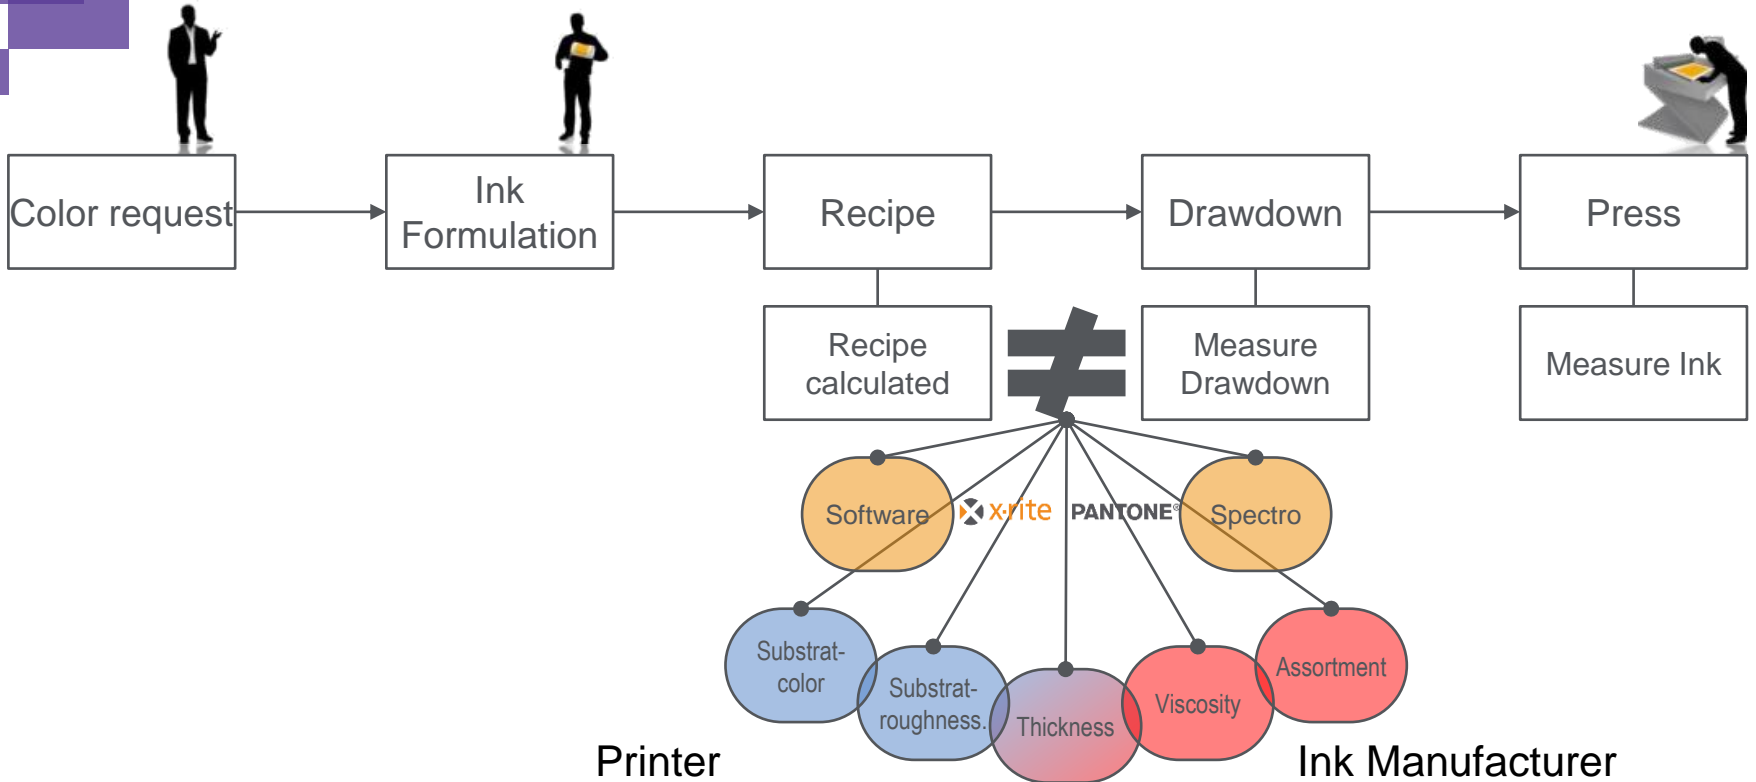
Color request

Ink Formulation

Recipe

Drawdown

Press

Recipe calculated

$\neq$

Measure Drawdown

Measure Ink

Software

x·rite

PANTONE®

Spectro

Substrat-color

Substrat-roughness.

Thickness

Viscosity

Assortment

Printer

Ink Manufacturer